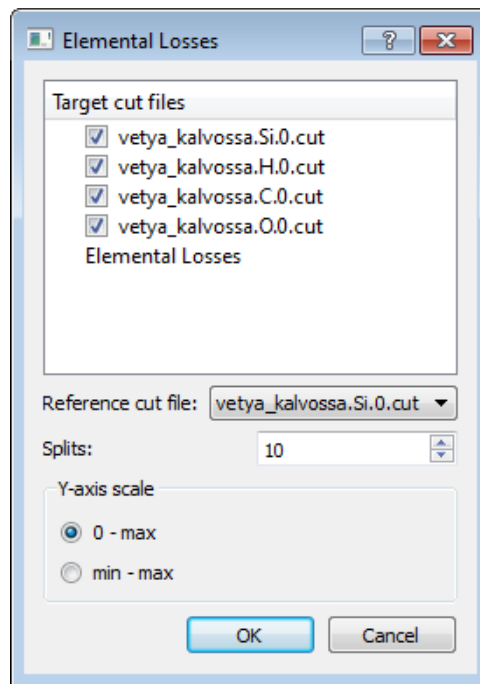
Elemental Losses

?

Target cut files

vetya_kalvossa.Si.0.cut
vetya_kalvossa.H.0.cut
vetya_kalvossa.C.0.cut
vetya_kalvossa.O.0.cut
Elemental Losses

Reference cut file: vetya_kalvossa.Si.0.cut

Splits: 10

Y-axis scale

0 - max

min - max

OK

Cancel